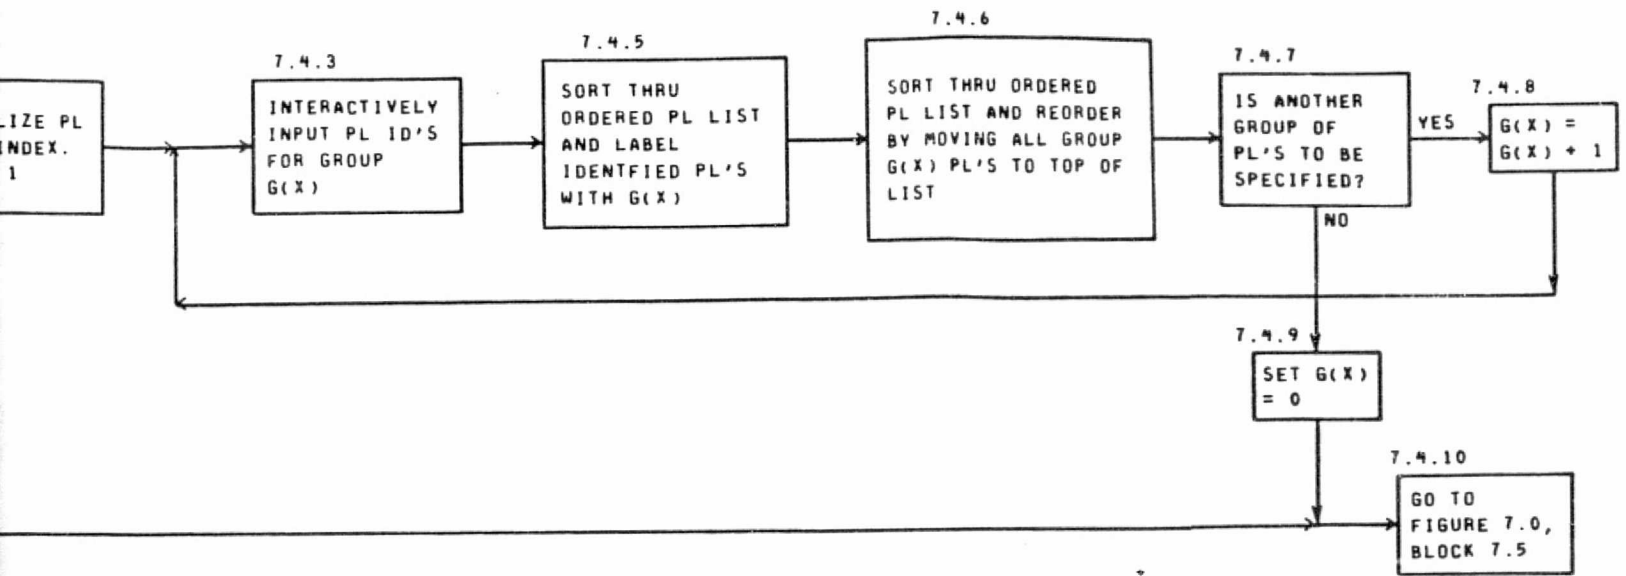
LIZE PL
INDEX.
1

7.4.3

INTERACTIVELY INPUT PL ID'S FOR GROUP G(X)

7.4.5

SORT THRU ORDERED PL LIST AND LABEL IDENTFIED PL'S WITH G(X)

7.4.6

SORT THRU ORDERED PL LIST AND REORDER BY MOVING ALL GROUP G(X) PL'S TO TOP OF LIST

7.4.7

IS ANOTHER GROUP OF PL'S TO BE SPECIFIED?

YES

NO

7.4.8

$G(X) = G(X) + 1$

7.4.9

SET $G(X) = 0$

7.4.10

GO TO FIGURE 7.0, BLOCK 7.5